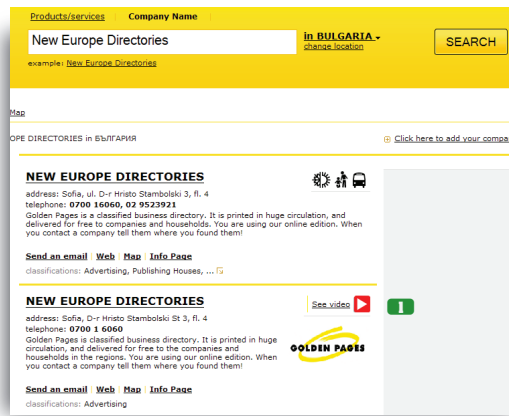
Products/services | Company Name

New Europe Directories

in BULGARIA
change location

SEARCH

example: New Europe Directories

Map

OPE DIRECTORIES in БЪЛГАРИЯ

Click here to add your compa

NEW EUROPE DIRECTORIES

address: Sofia, ul. D-r Hristo Stambolski 3, fl. 4
telephone: 0700 16060, 02 9523921
Golden Pages is a classified business directory. It is printed in huge circulation, and delivered for free to companies and households. You are using our online edition. When you contact a company tell them where you found them!

Send an email | Web | Map | Info Page
classifications: Advertising, Publishing Houses, ...

NEW EUROPE DIRECTORIES

See video

address: Sofia, D-r Hristo Stambolski St 3, fl. 4
telephone: 0700 1 6060
Golden Pages is a classified business directory. It is printed in huge circulation, and delivered for free to the companies and households in the regions. You are using our online edition. When you contact a company tell them where you found them!

GOLDEN PAGES

Send an email | Web | Map | Info Page
classifications: Advertising